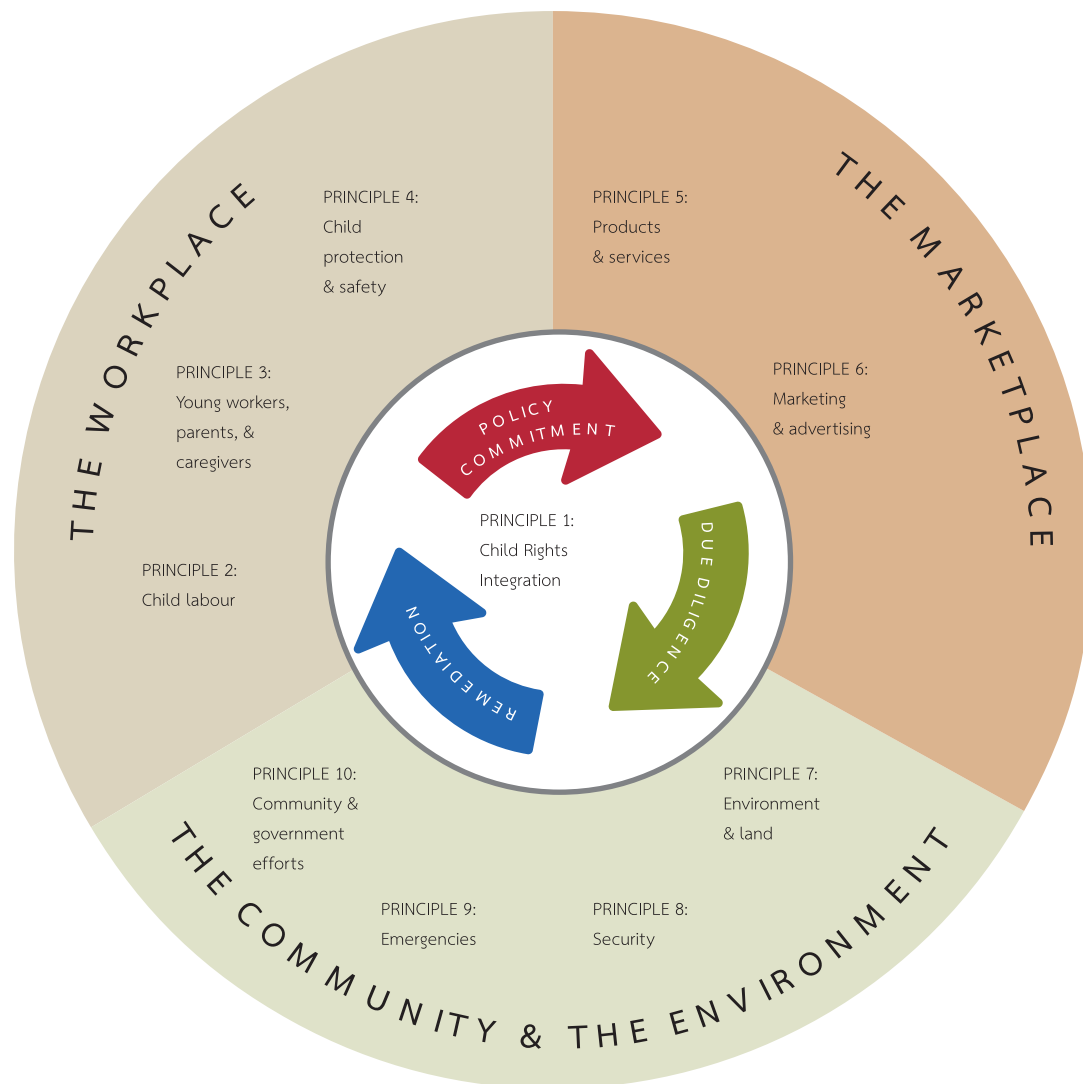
THE WORKPLACE

PRINCIPLE 4:
Child protection & safety

PRINCIPLE 3:
Young workers, parents, & caregivers

PRINCIPLE 2:
Child labour

THE MARKETPLACE

PRINCIPLE 5:
Products & services

PRINCIPLE 6:
Marketing & advertising

POLICY COMMITMENT

DUE DILIGENCE

REMEDIATION

PRINCIPLE 1:
Child Rights Integration

THE COMMUNITY & THE ENVIRONMENT

PRINCIPLE 10:
Community & government efforts

PRINCIPLE 9:
Emergencies

PRINCIPLE 8:
Security

PRINCIPLE 7:
Environment & land